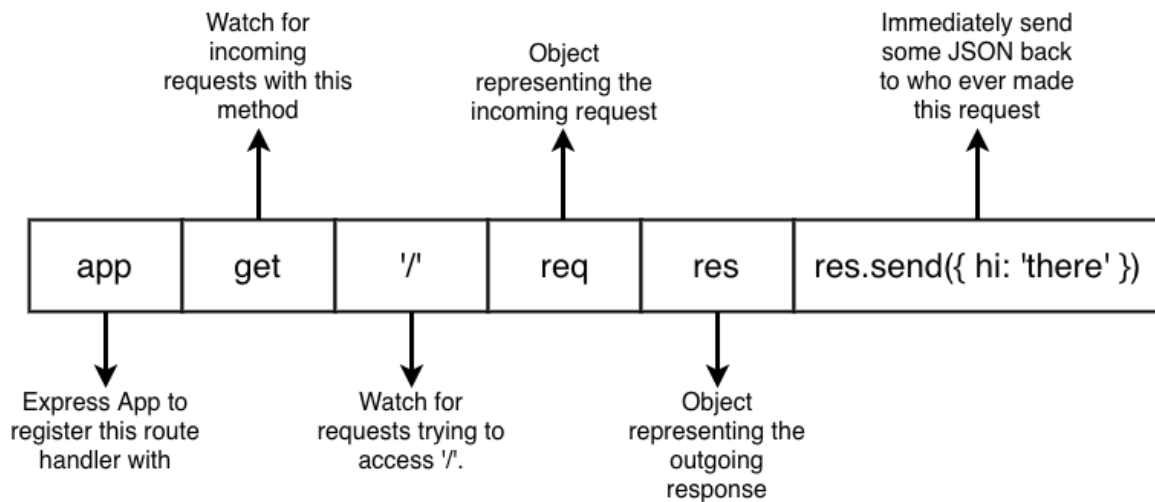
Watch for incoming requests with this method

Object representing the incoming request

Immediately send some JSON back to who ever made this request

app

get

'/'

req

res

res.send({ hi: 'there' })

Express App to register this route handler with

Watch for requests trying to access '/'.

Object representing the outgoing response